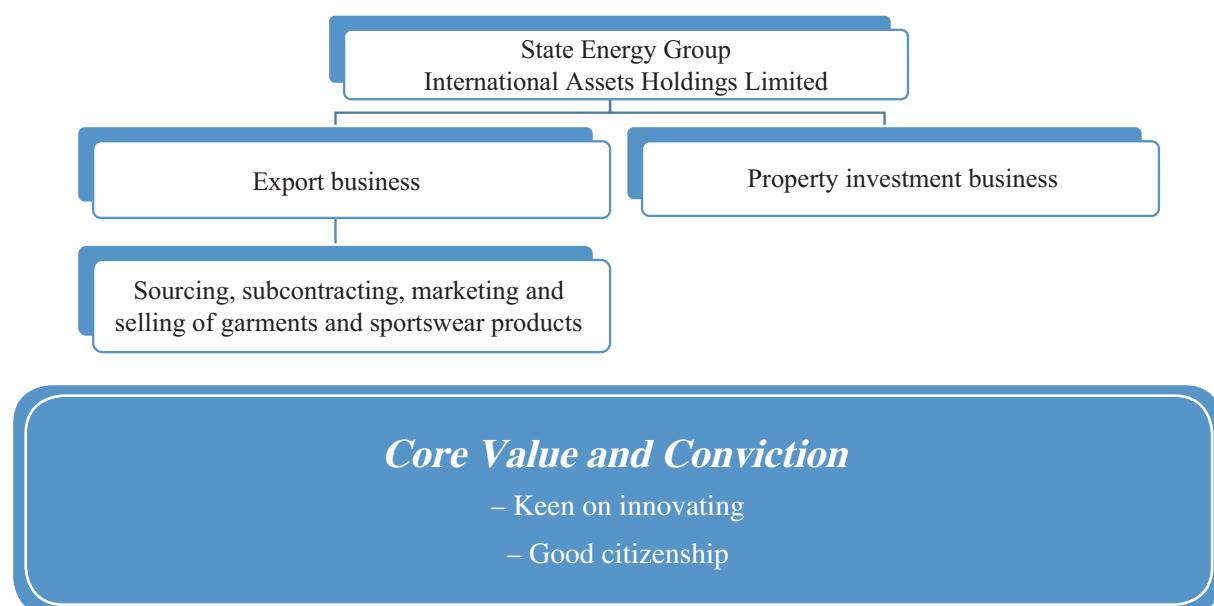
State Energy Group
International Assets Holdings Limited

Export business

Property investment business

Sourcing, subcontracting, marketing and selling of garments and sportswear products

Core Value and Conviction

– Keen on innovating

– Good citizenship